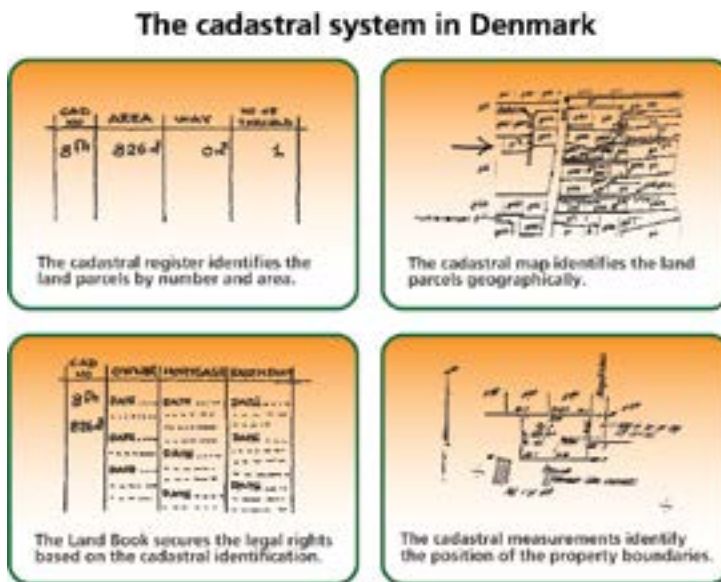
The cadastral system in Denmark

| CAD. NO. | AREA | WAY | NO. OF THINGS |
|---|---|---|---|
| 8th | 826 | 0 | 1 |

The cadastral register identifies the land parcels by number and area.

The cadastral map identifies the land parcels geographically.

| CAD. NO. | OWNER | MORTGAGE | EASEMENT |
|---|---|---|---|
| 8th | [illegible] | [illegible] | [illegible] |
| 826 | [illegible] | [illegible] | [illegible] |

The Land Book secures the legal rights based on the cadastral identification.

The cadastral measurements identify the position of the property boundaries.